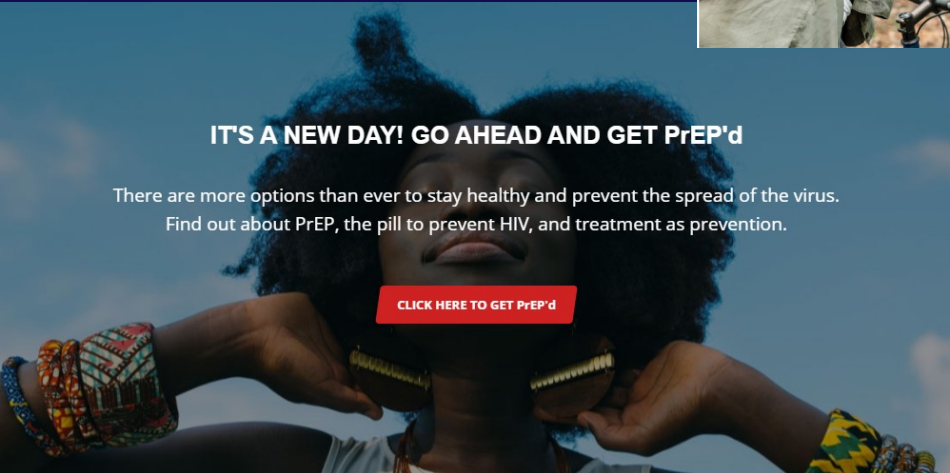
IT'S A NEW DAY! GO AHEAD AND GET PrEP'd

There are more options than ever to stay healthy and prevent the spread of the virus. Find out about PrEP, the pill to prevent HIV, and treatment as prevention.

CLICK HERE TO GET PrEP'd